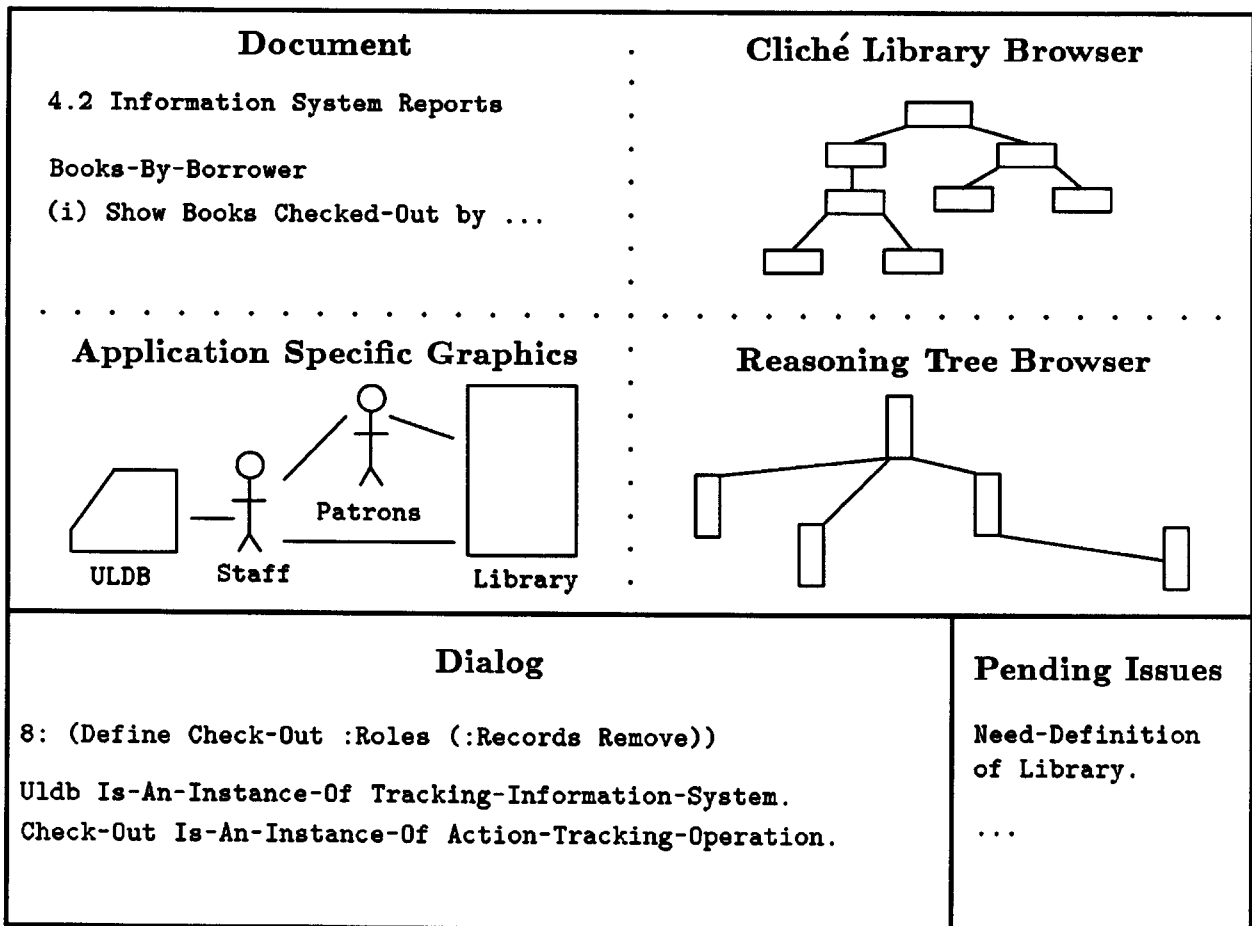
Document

4.2 Information System Reports

Books-By-Borrower

(i) Show Books Checked-Out by ...

Cliché Library Browser

Application Specific Graphics

Patrons

ULDB

Staff

Library

Reasoning Tree Browser

Dialog

8: (Define Check-Out :Roles (:Records Remove))

Uldb Is-An-Instance-Of Tracking-Information-System.
Check-Out Is-An-Instance-Of Action-Tracking-Operation.

Pending Issues

Need-Definition of Library.

...